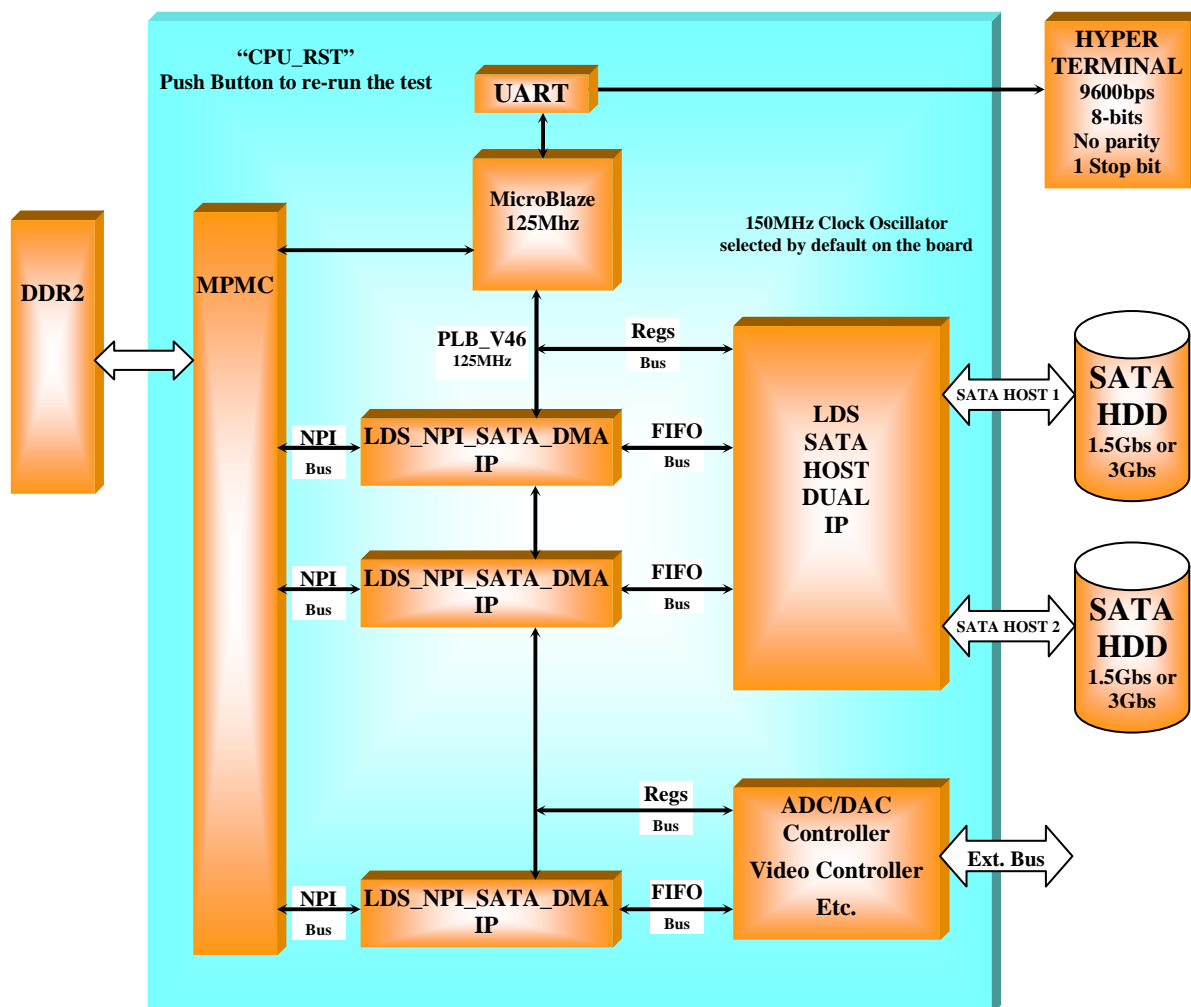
"CPU_RST"
Push Button to re-run the test

UART

HYPER TERMINAL
9600bps
8-bits
No parity
1 Stop bit

MicroBlaze
125Mhz

150MHz Clock Oscillator
selected by default on the board

DDR2

MPMC

PLB_V46
125MHz

Regs
Bus

LDS SATA HOST DUAL IP

SATA HOST 1

SATA HDD
1.5Gbs or 3Gbs

NPI
Bus

LDS_NPI_SATA_DMA
IP

FIFO
Bus

NPI
Bus

LDS_NPI_SATA_DMA
IP

FIFO
Bus

SATA HOST 2

SATA HDD
1.5Gbs or 3Gbs

Regs
Bus

ADC/DAC
Controller
Video Controller
Etc.

Ext. Bus

NPI
Bus

LDS_NPI_SATA_DMA
IP

FIFO
Bus